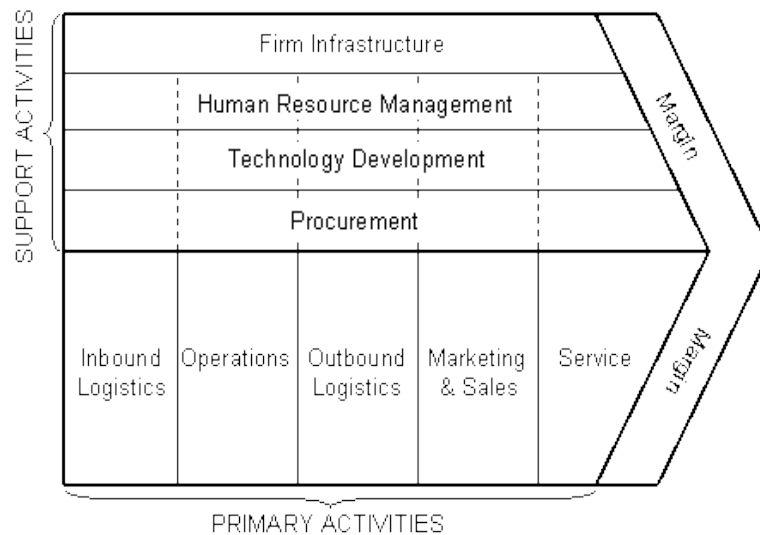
SUPPORT ACTIVITIES

Firm Infrastructure

Human Resource Management

Technology Development

Procurement

Margin

Inbound Logistics

Operations

Outbound Logistics

Marketing & Sales

Service

Margin

PRIMARY ACTIVITIES